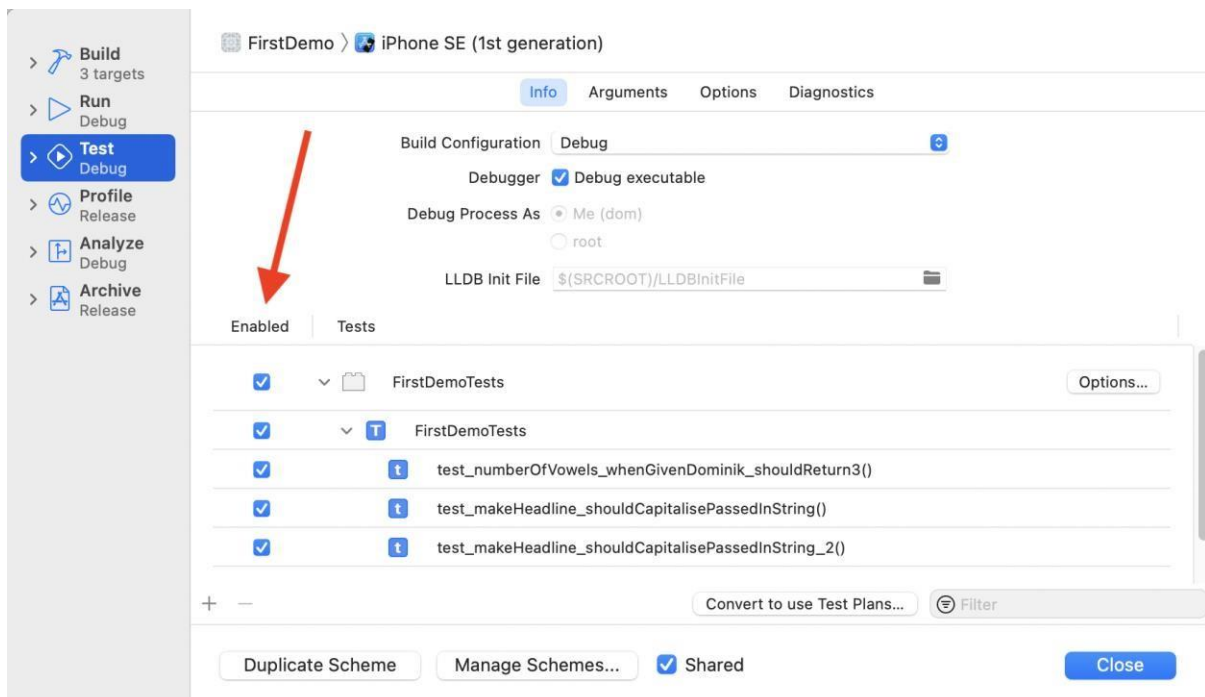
Build
3 targets
Run
Debug
Test
Debug
Profile
Release
Analyze
Debug
Archive
Release

FirstDemo 〉 iPhone SE (1st generation)

Info Arguments Options Diagnostics

Build Configuration Debug
Debugger Debug executable
Debug Process As Me (dom)
root
LLDB Init File $(SRCROOT)/LLDBInitFile

Enabled Tests

FirstDemoTests Options...
FirstDemoTests
test_numberOfVowels_whenGivenDominik_shouldReturn3()
test_makeHeadline_shouldCapitalisePassedInString()
test_makeHeadline_shouldCapitalisePassedInString_2()

+ — Convert to use Test Plans... Filter

Duplicate Scheme Manage Schemes... Shared Close